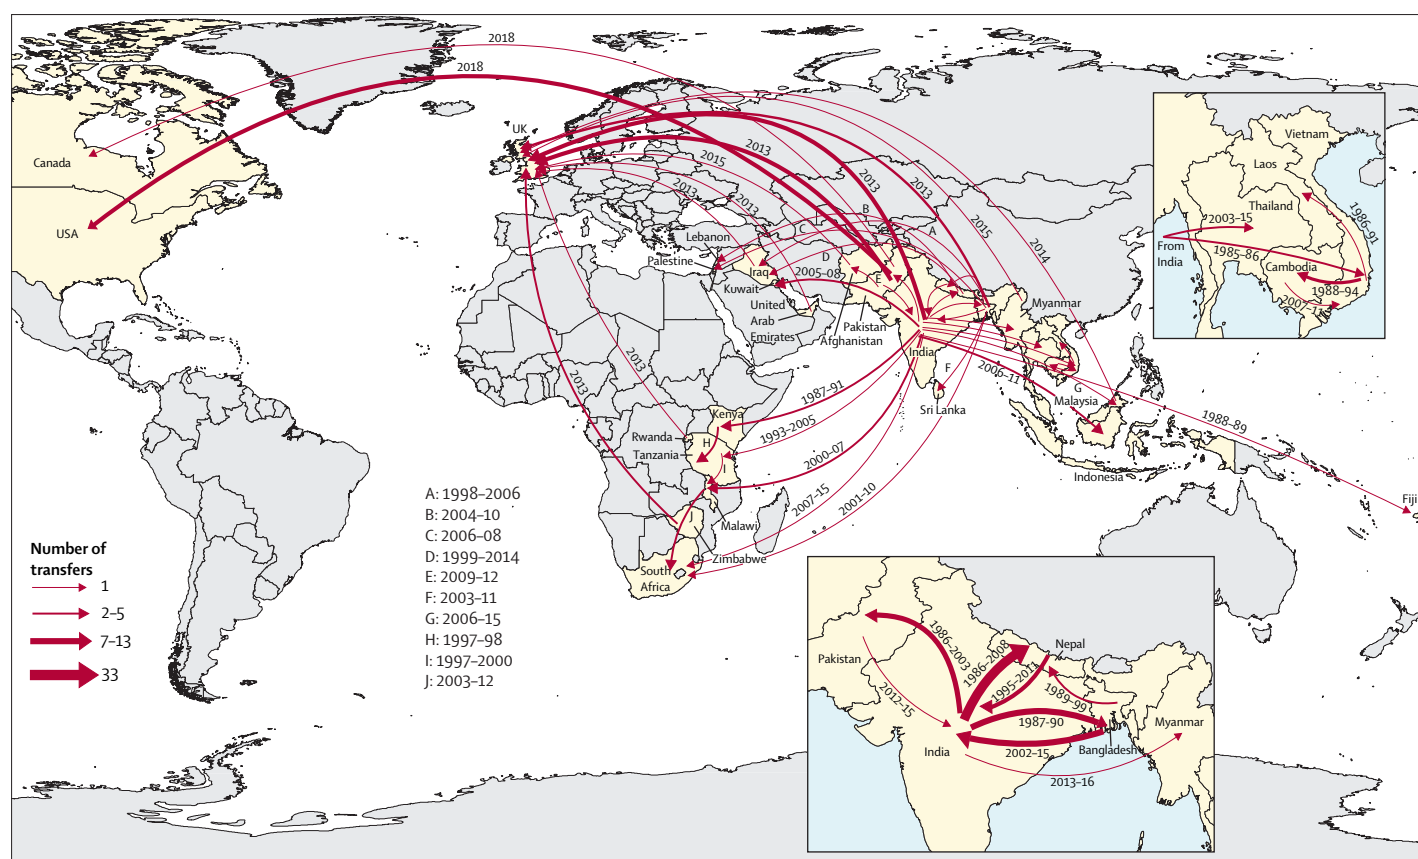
2018
2018
Canada
USA
UK
2015
2013
2013
2012
2013
2013
2015
2014
B
C
A
D
E
Lebanon
Palestine
Iraq
Kuwait
United Arab Emirates
2005–08
Pakistan
Afghanistan
India
Myanmar
F
Sri Lanka
2006–11
G
Malaysia
Indonesia
1988–89
Fiji
2013
2013
1987–91
1993–2005
2000–07
2007–15
2001–10
Kenya
Rwanda
H
Tanzania
I
J
Malawi
Zimbabwe
South Africa
Vietnam
Laos
Thailand
2003–15
From India
1985–86
Cambodia
1986–91
1988–94
2007–15
Number of transfers
1
2–5
7–13
33
A: 1998–2006
B: 2004–10
C: 2006–08
D: 1999–2014
E: 2009–12
F: 2003–11
G: 2006–15
H: 1997–98
I: 1997–2000
J: 2003–12
Pakistan
1986–2003
1986–2008
Nepal
1995–2011
1989–99
2012–15
1987–90
Myanmar
India
2002–15
Bangladesh
2013–16